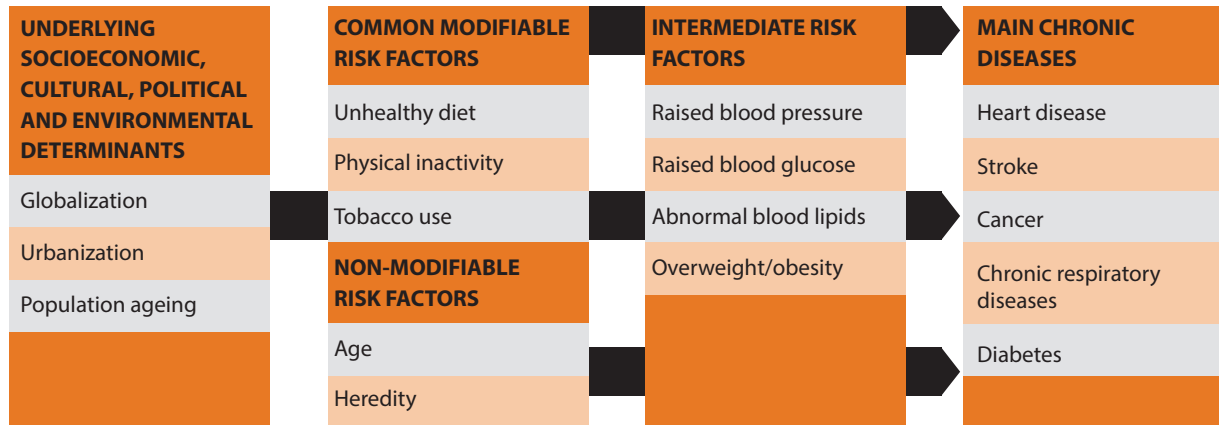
UNDERLYING SOCIOECONOMIC, CULTURAL, POLITICAL AND ENVIRONMENTAL DETERMINANTS

Globalization

Urbanization

Population ageing

COMMON MODIFIABLE RISK FACTORS

Unhealthy diet

Physical inactivity

Tobacco use

NON-MODIFIABLE RISK FACTORS

Age

Heredity

INTERMEDIATE RISK FACTORS

Raised blood pressure

Raised blood glucose

Abnormal blood lipids

Overweight/obesity

MAIN CHRONIC DISEASES

Heart disease

Stroke

Cancer

Chronic respiratory diseases

Diabetes